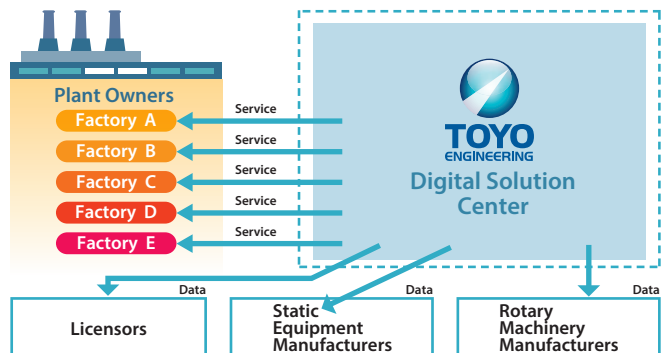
Plant Owners

Factory A

Factory B

Factory C

Factory D

Factory E

Service

Service

Service

Service

Service

TOYO ENGINEERING

Digital Solution Center

Data

Data

Data

Licensors

Static Equipment Manufacturers

Rotary Machinery Manufacturers